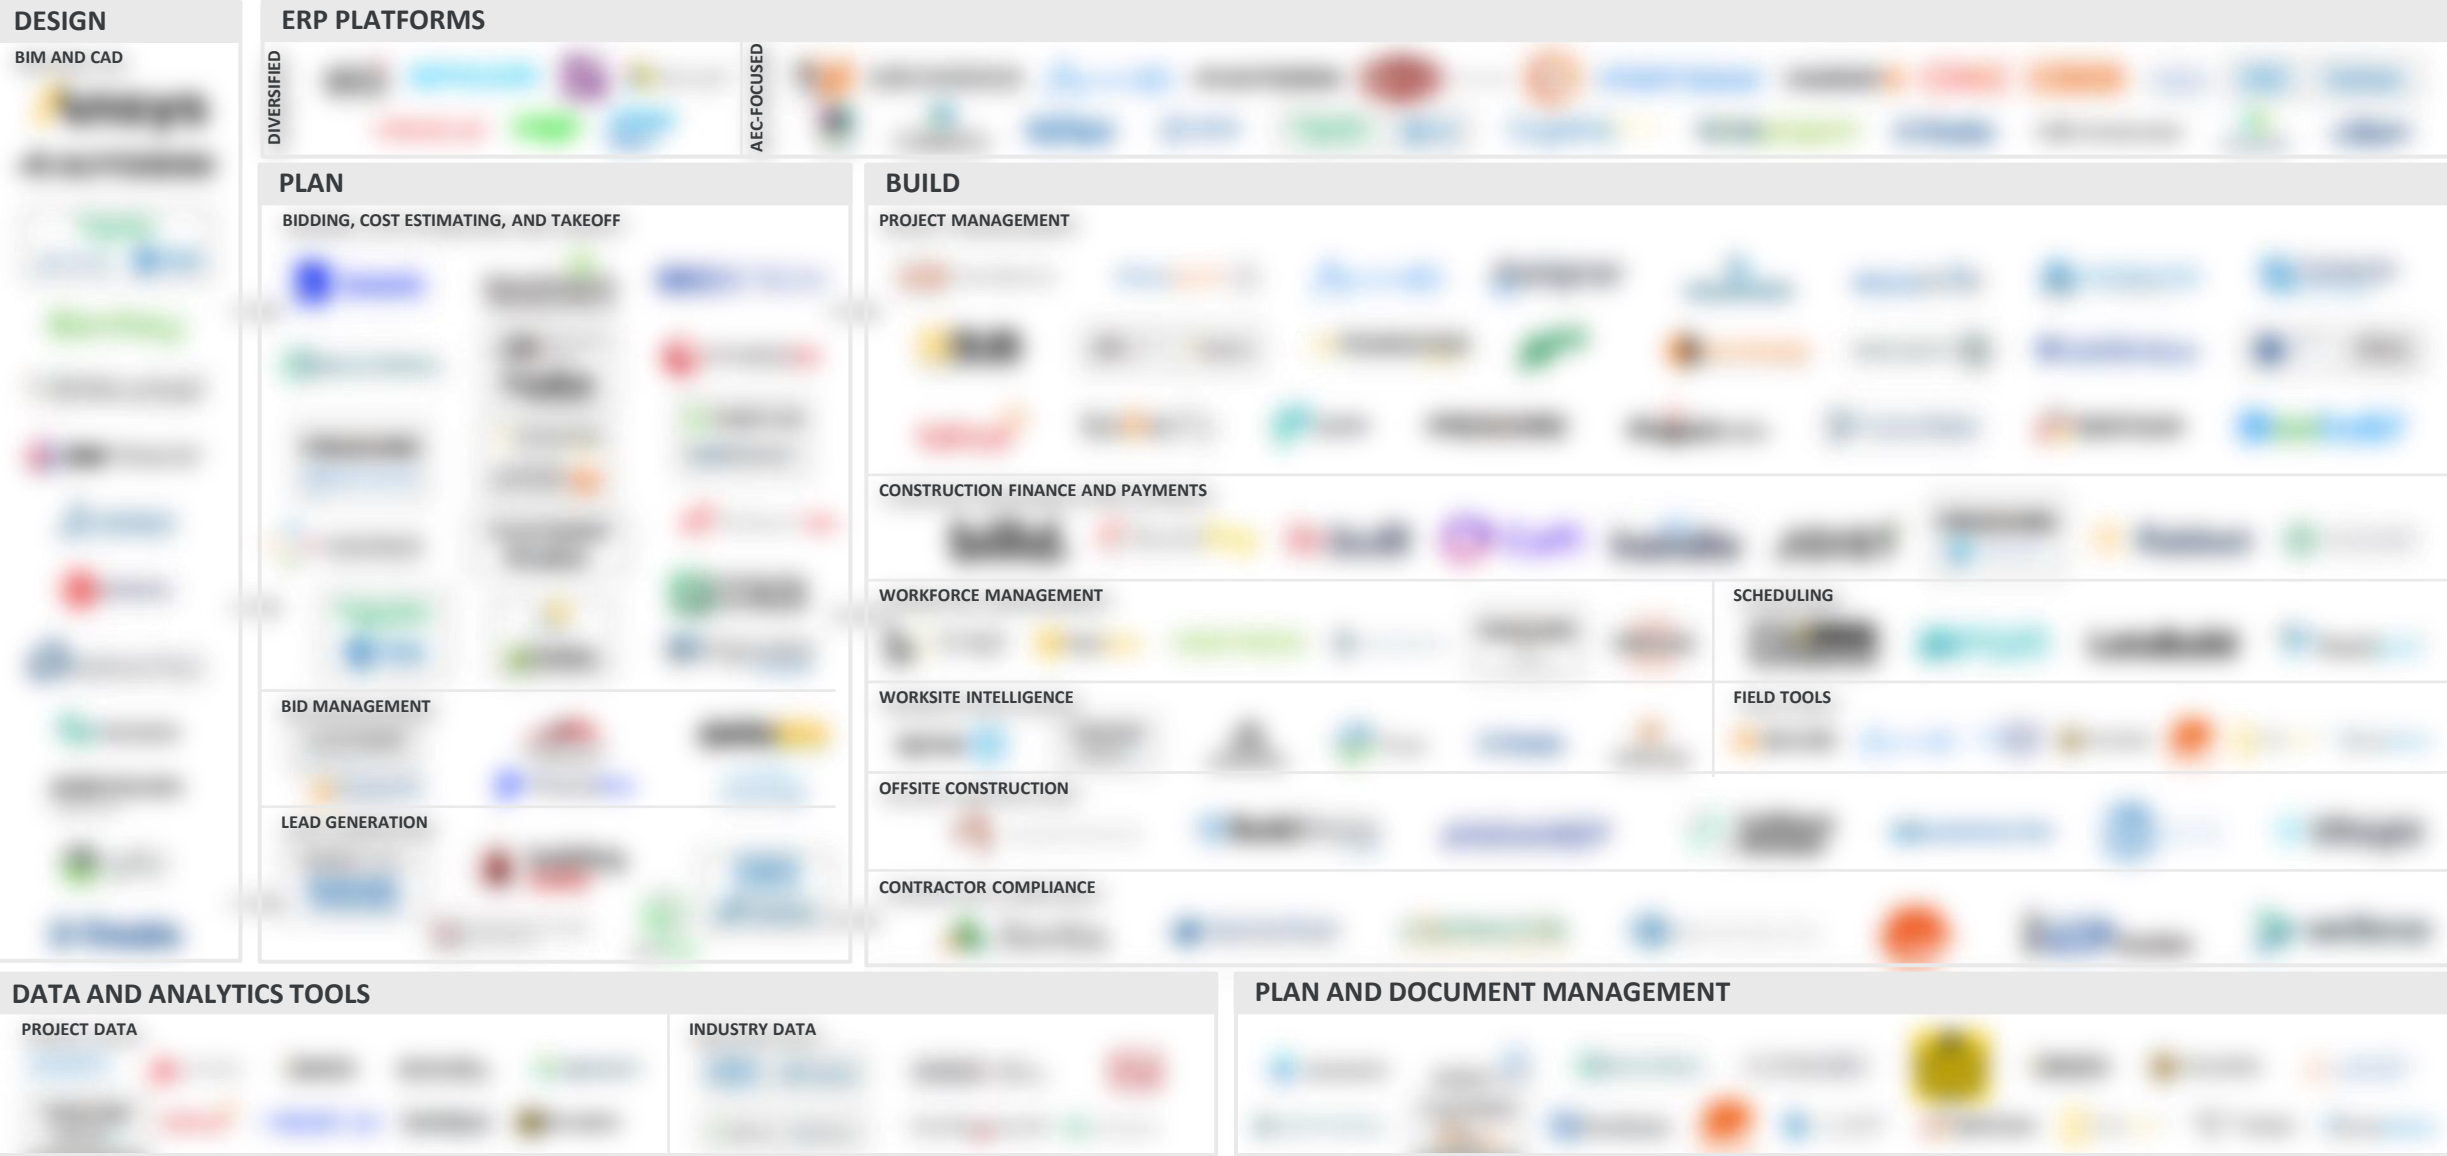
DESIGN

BIM AND CAD

ERP PLATFORMS

DIVERSIFIED

AEC-FOCUSED

PLAN

BIDDING, COST ESTIMATING, AND TAKEOFF

BID MANAGEMENT

LEAD GENERATION

BUILD

PROJECT MANAGEMENT

CONSTRUCTION FINANCE AND PAYMENTS

WORKFORCE MANAGEMENT

SCHEDULING

WORKSITE INTELLIGENCE

FIELD TOOLS

OFFSITE CONSTRUCTION

CONTRACTOR COMPLIANCE

DATA AND ANALYTICS TOOLS

PROJECT DATA

INDUSTRY DATA

PLAN AND DOCUMENT MANAGEMENT